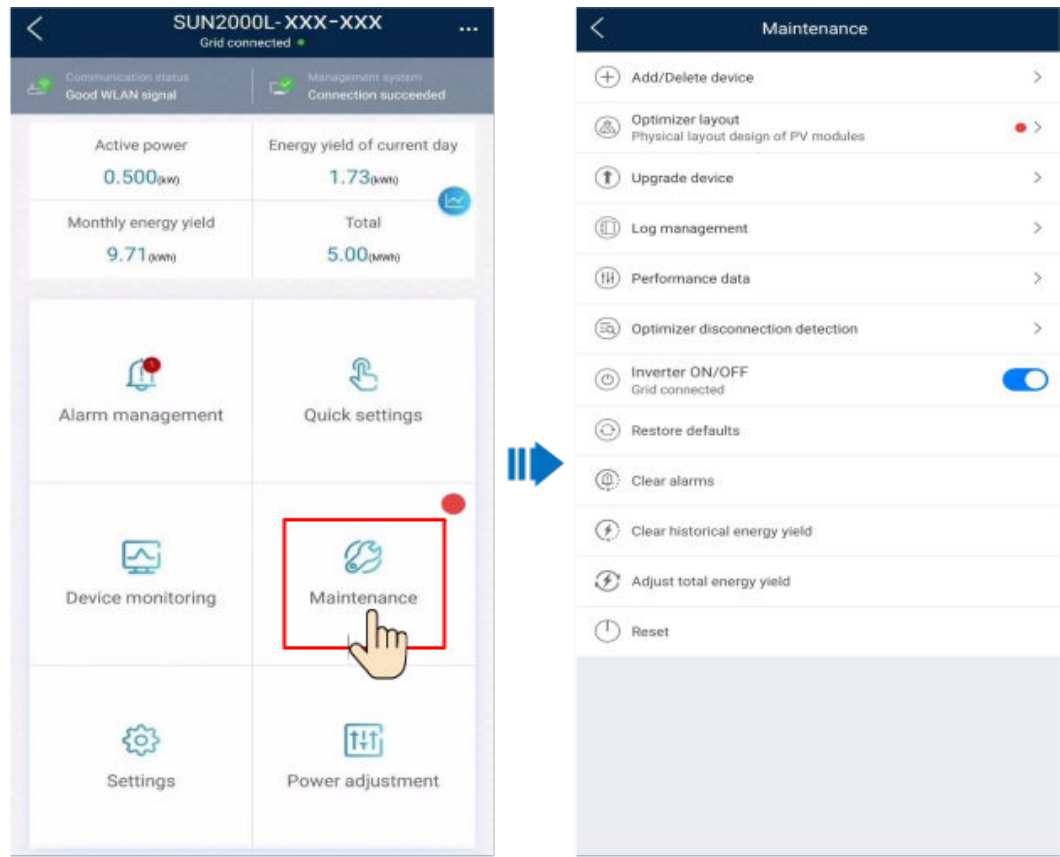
SUN2000L-XXX-XXX
Grid connected

Communication status
Good WLAN signal

Management system
Connection succeeded

Active power
0.500(kW)

Energy yield of current day
1.73(kWh)

Monthly energy yield
9.71(kWh)

Total
5.00(MWh)

Alarm management

Quick settings

Device monitoring

Maintenance

Settings

Power adjustment

Maintenance

Add/Delete device

Optimizer layout
Physical layout design of PV modules

Upgrade device

Log management

Performance data

Optimizer disconnection detection

Inverter ON/OFF
Grid connected

Restore defaults

Clear alarms

Clear historical energy yield

Adjust total energy yield

Reset